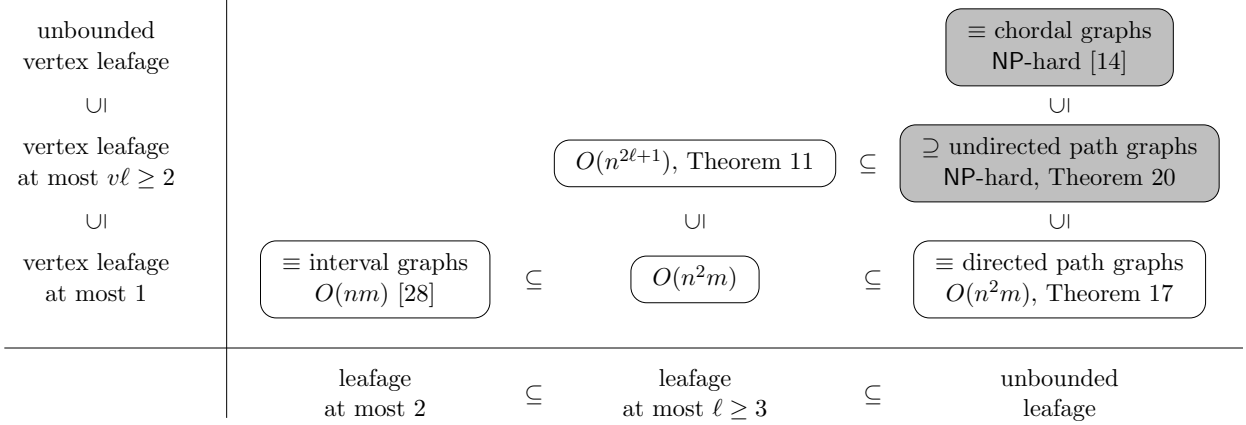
unbounded vertex leafage

$\cup|$

vertex leafage at most $v\ell \geq 2$

$\cup|$

vertex leafage at most 1

$\equiv$ chordal graphs NP-hard [14]

$\cup|$

$O(n^{2\ell+1})$, Theorem 11

$\subseteq$

$\supseteq$ undirected path graphs NP-hard, Theorem 20

$\cup|$

$\cup|$

$\equiv$ interval graphs $O(nm)$ [28]

$\subseteq$

$O(n^2m)$

$\subseteq$

$\equiv$ directed path graphs $O(n^2m)$, Theorem 17

leafage at most 2

$\subseteq$

leafage at most $\ell \geq 3$

$\subseteq$

unbounded leafage